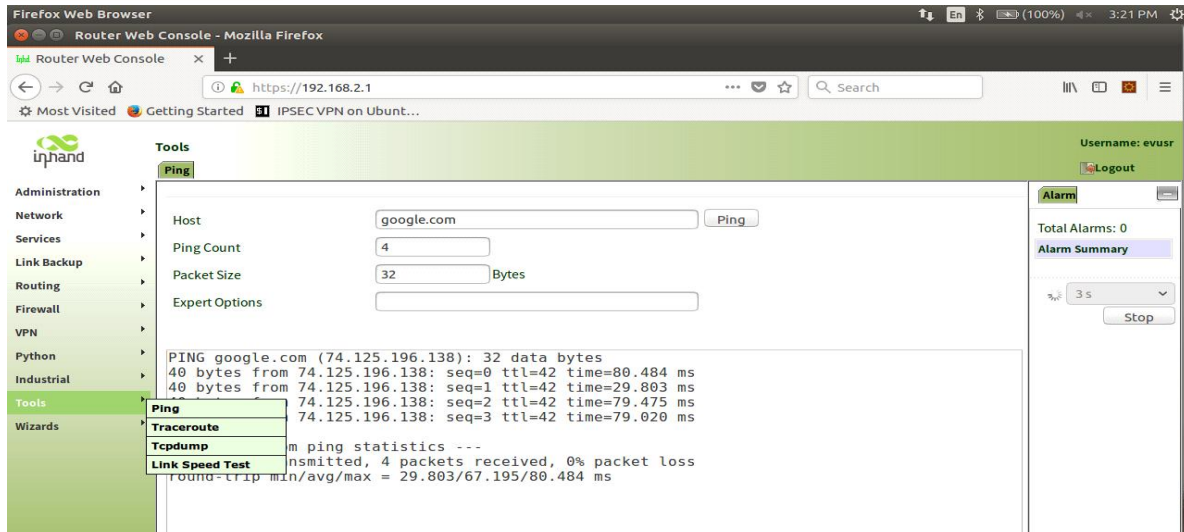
Firefox Web Browser
En (100%) 3:21 PM
Router Web Console - Mozilla Firefox
Router Web Console × +
https://192.168.2.1 ··· Search
Most Visited Getting Started IPSEC VPN on Ubunt...

inhand
Tools
Ping
Username: evusr
Logout

Administration
Network
Services
Link Backup
Routing
Firewall
VPN
Python
Industrial
Tools
Wizards

Host google.com Ping
Ping Count 4
Packet Size 32 Bytes
Expert Options

PING google.com (74.125.196.138): 32 data bytes
40 bytes from 74.125.196.138: seq=0 ttl=42 time=80.484 ms
40 bytes from 74.125.196.138: seq=1 ttl=42 time=29.803 ms
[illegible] 74.125.196.138: seq=2 ttl=42 time=79.475 ms
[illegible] 74.125.196.138: seq=3 ttl=42 time=79.020 ms

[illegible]m ping statistics ---
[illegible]nsmitted, 4 packets received, 0% packet loss
round-trip min/avg/max = 29.803/67.195/80.484 ms

Ping
Traceroute
Tcpdump
Link Speed Test

Alarm
Total Alarms: 0
Alarm Summary
3 s
Stop